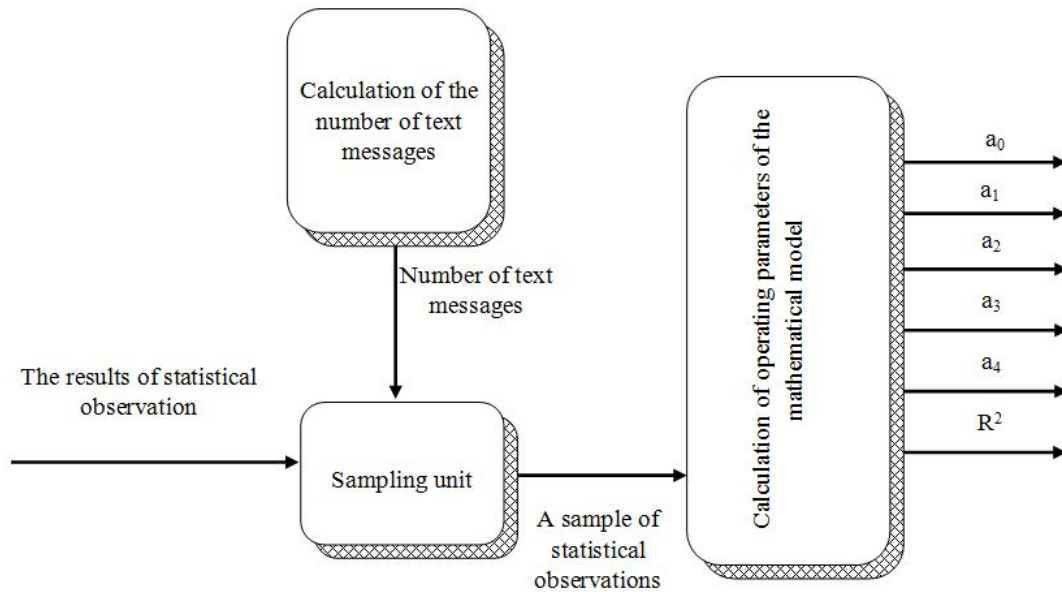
Calculation of the number of text messages

Number of text messages

The results of statistical observation

Sampling unit

A sample of statistical observations

Calculation of operating parameters of the mathematical model

$a_0$

$a_1$

$a_2$

$a_3$

$a_4$

$R^2$